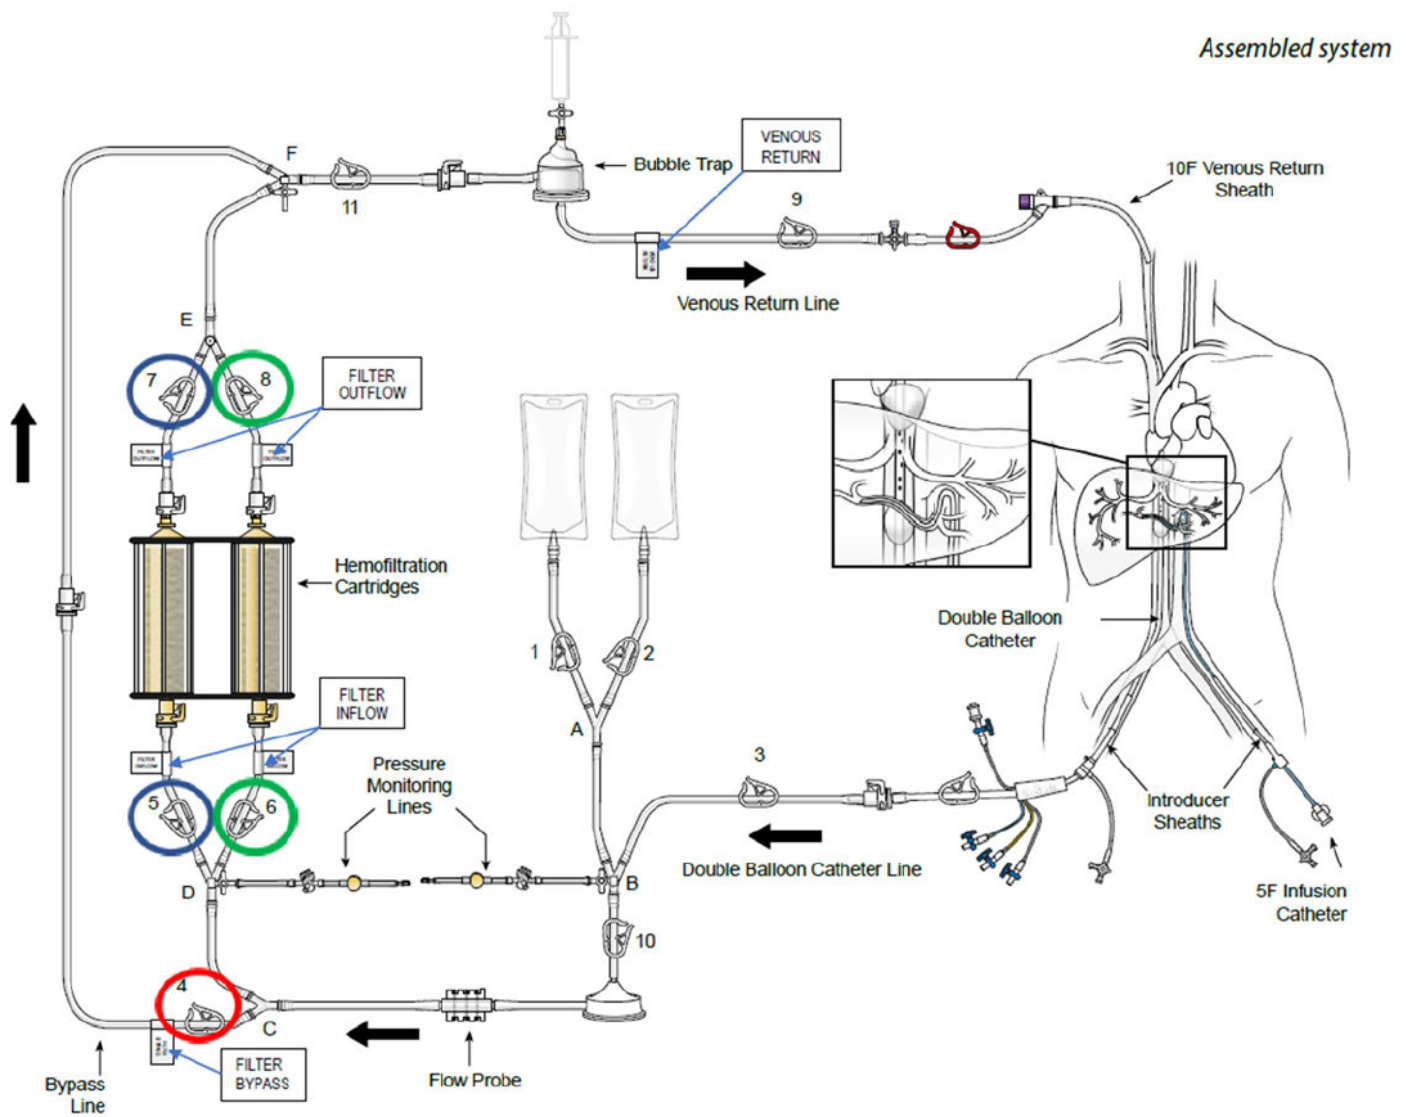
Assembled system

F

11

Bubble Trap

VENOUS RETURN

9

10F Venous Return Sheath

Venous Return Line

E

7

8

FILTER OUTFLOW

Hemofiltration Cartridges

1

2

A

FILTER INFLOW

Pressure Monitoring Lines

5

6

D

B

3

Double Balloon Catheter

Double Balloon Catheter Line

Introducer Sheaths

5F Infusion Catheter

10

4

C

FILTER BYPASS

Flow Probe

Bypass Line